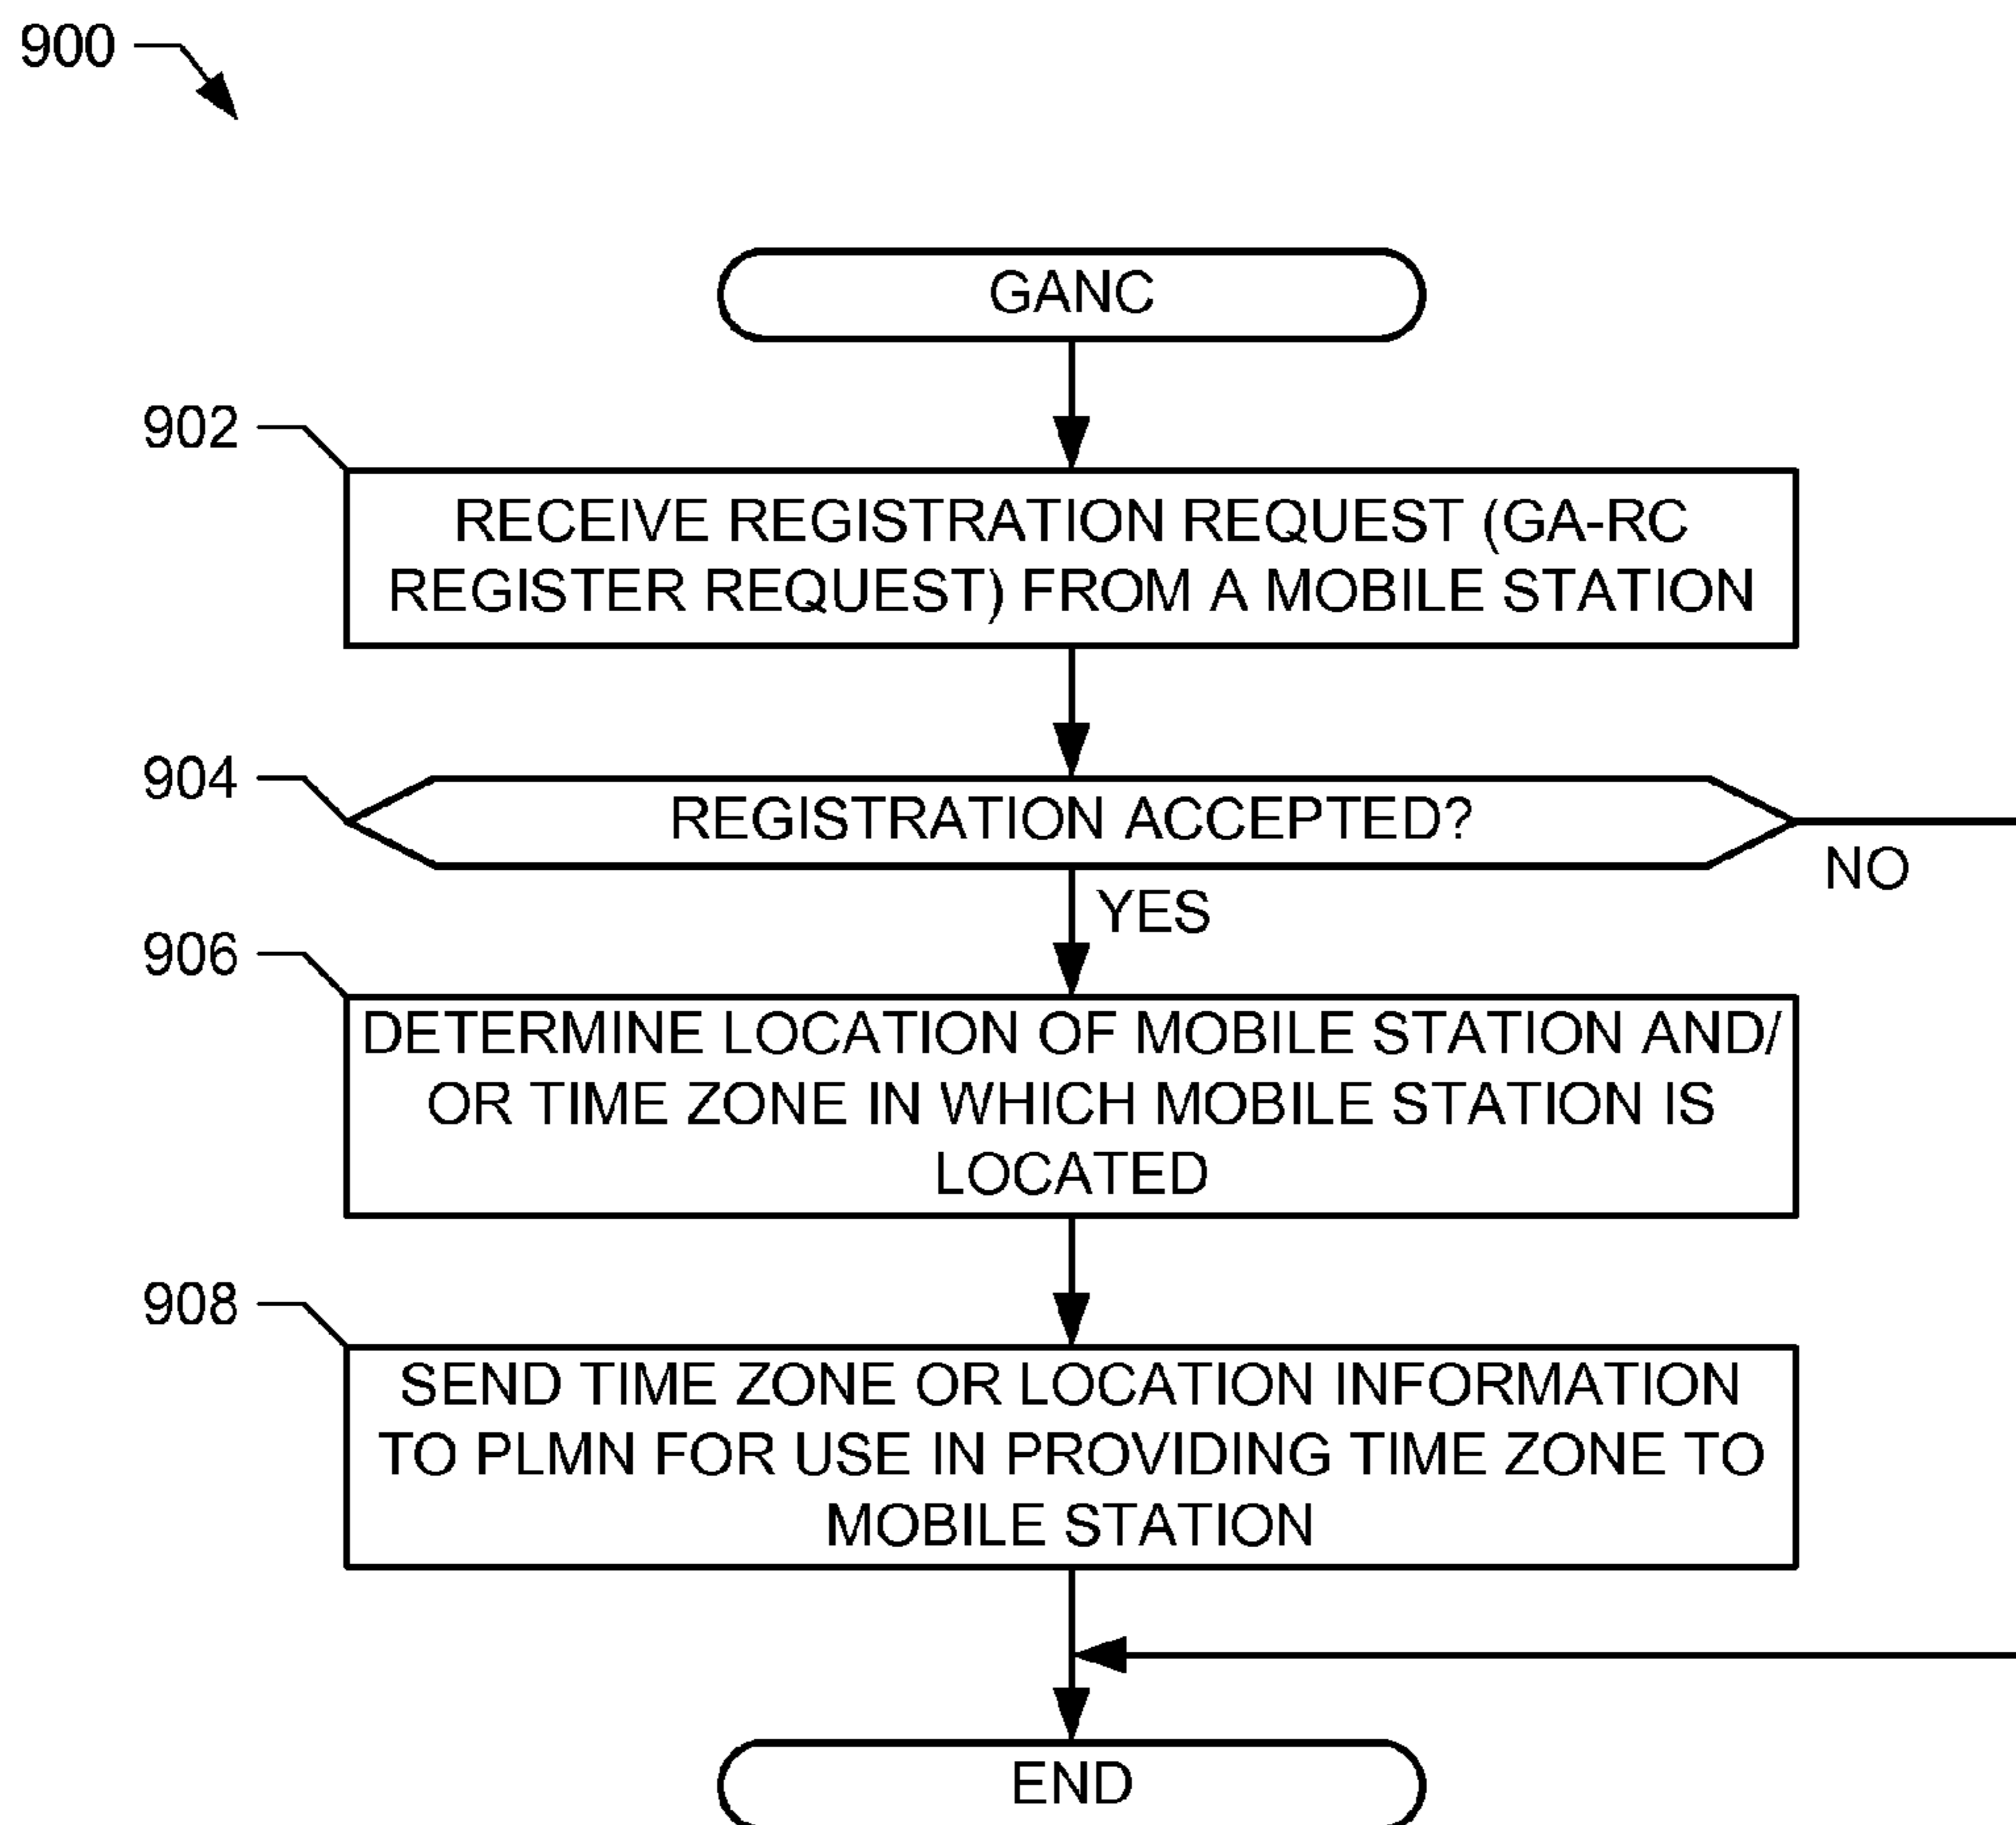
900

GANC

902

RECEIVE REGISTRATION REQUEST (GA-RC REGISTER REQUEST) FROM A MOBILE STATION

904

REGISTRATION ACCEPTED?

NO

YES

906

DETERMINE LOCATION OF MOBILE STATION AND/ OR TIME ZONE IN WHICH MOBILE STATION IS LOCATED

908

SEND TIME ZONE OR LOCATION INFORMATION TO PLMN FOR USE IN PROVIDING TIME ZONE TO MOBILE STATION

END